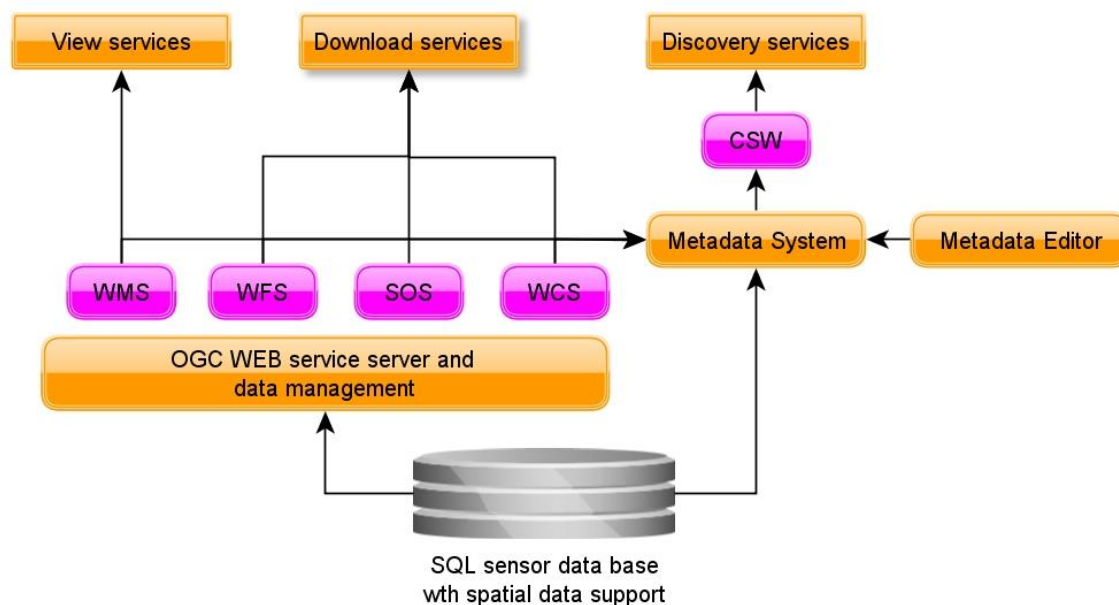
View services

Download services

Discovery services

CSW

Metadata System

Metadata Editor

WMS

WFS

SOS

WCS

OGC WEB service server and data management

SQL sensor data base wth spatial data support